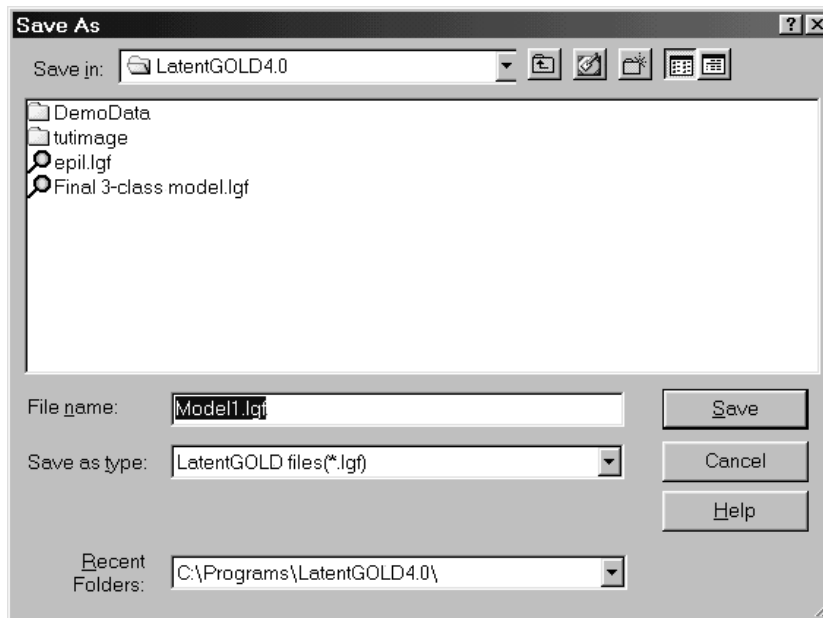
Save As

?

Save in: LatentGOLD4.0

DemoData
tutimage
epil.lgf
Final 3-class model.lgf

File name: Model1.lgf

Save

Save as type: LatentGOLD files(*.lgf)

Cancel

Help

Recent Folders: C:\Programs\LatentGOLD4.0\